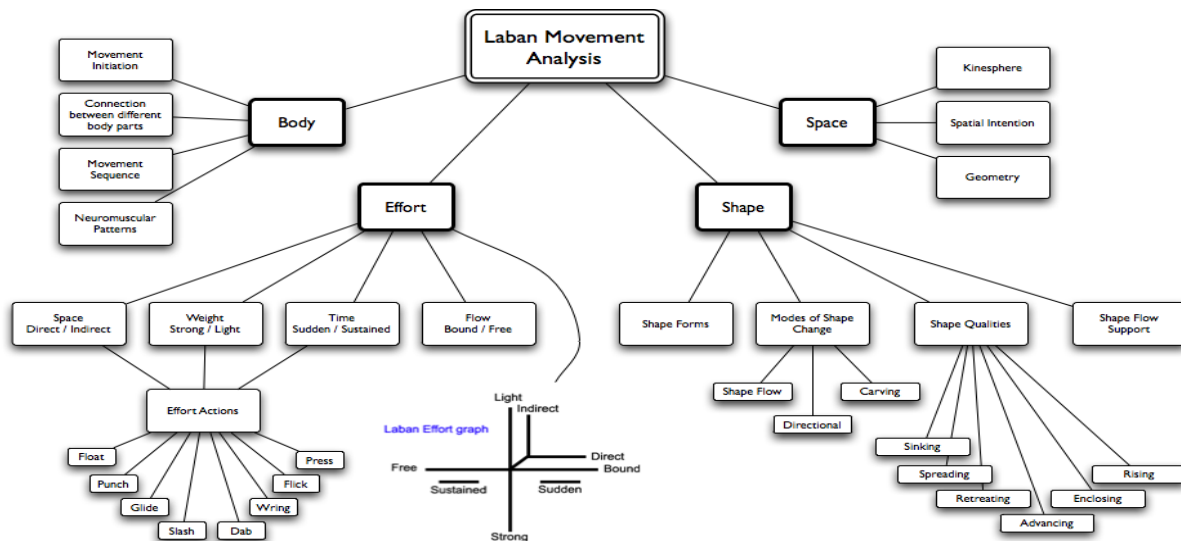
Laban Movement Analysis

Movement Initiation

Connection between different body parts

Movement Sequence

Neuromuscular Patterns

Body

Space

Kinesphere

Spatial Intention

Geometry

Effort

Shape

Space Direct / Indirect

Weight Strong / Light

Time Sudden / Sustained

Flow Bound / Free

Effort Actions

Float

Punch

Glide

Slash

Dab

Wring

Flick

Press

Laban Effort graph

Light

Indirect

Direct

Free

Bound

Sustained

Sudden

Strong

Shape Forms

Modes of Shape Change

Shape Qualities

Shape Flow Support

Shape Flow

Carving

Directional

Sinking

Spreading

Retreating

Advancing

Enclosing

Rising